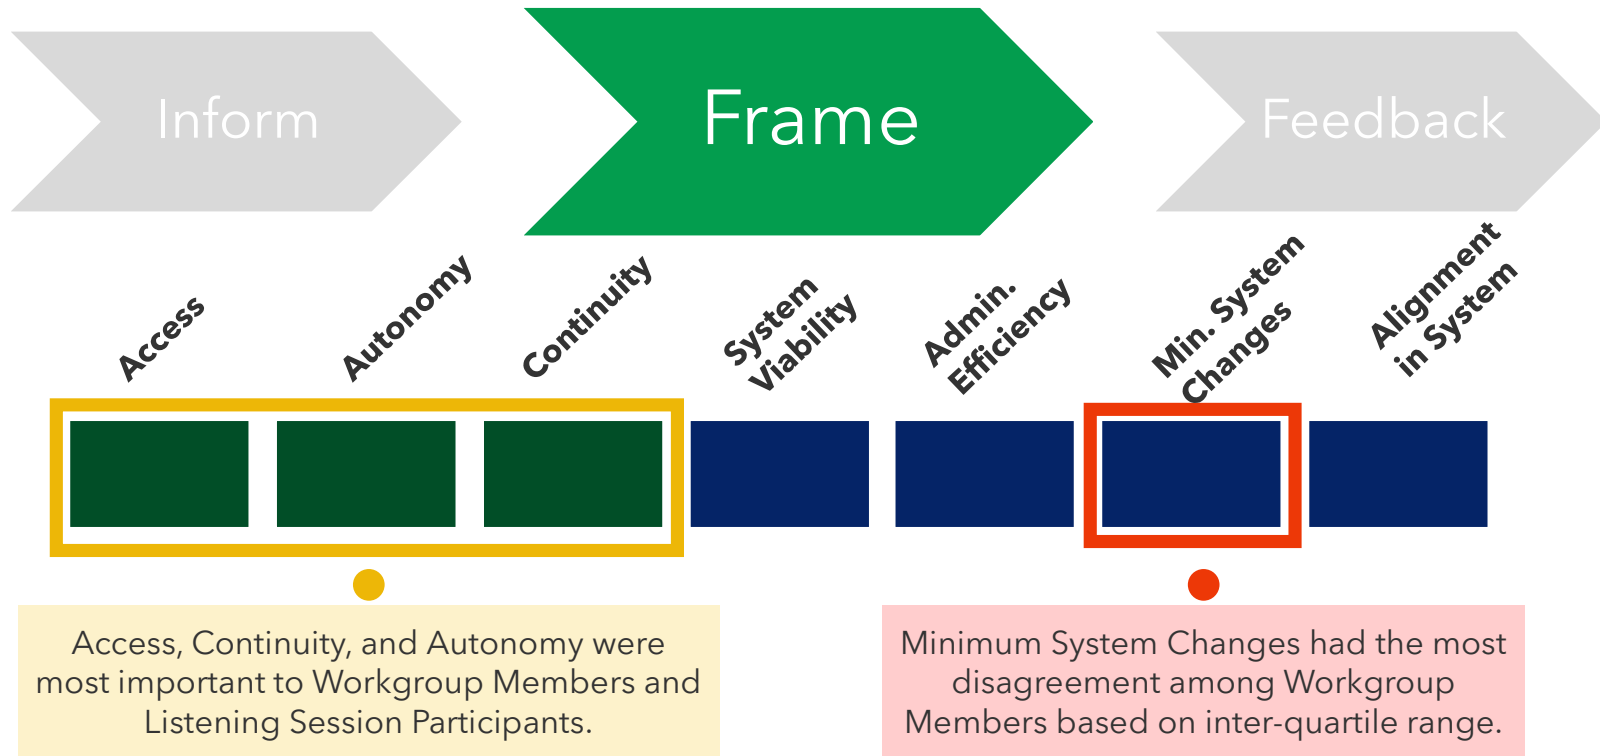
Inform

Frame

Feedback

Access

Autonomy

Continuity

System Viability

Admin. Efficiency

Min. System Changes

Alignment in System

Access, Continuity, and Autonomy were most important to Workgroup Members and Listening Session Participants.

Minimum System Changes had the most disagreement among Workgroup Members based on inter-quartile range.